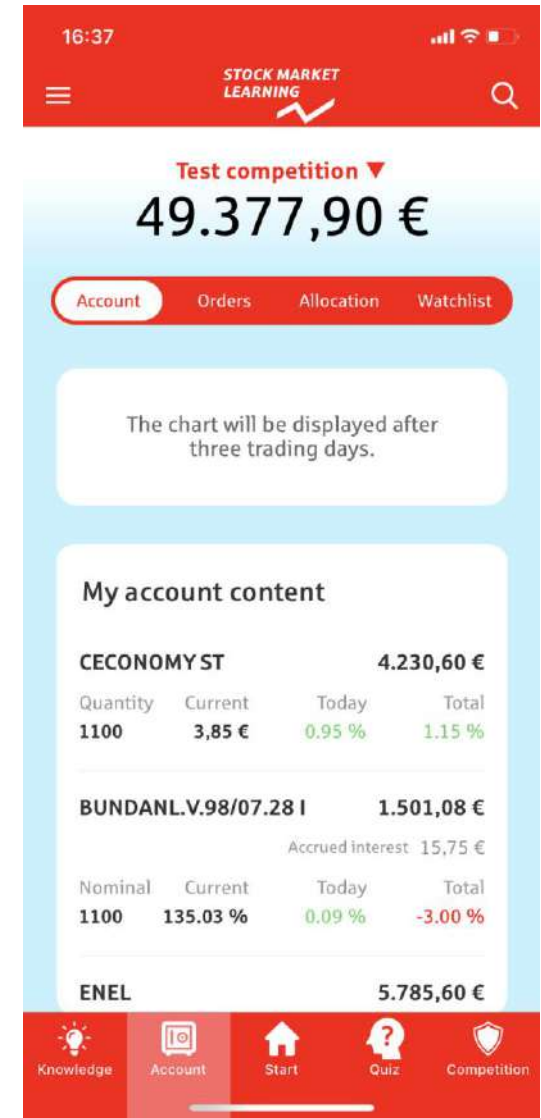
16:37

STOCK MARKET LEARNING

Test competition ▼
49.377,90 €

Account | Orders | Allocation | Watchlist

The chart will be displayed after three trading days.

My account content

CECONOMY ST 4.230,60 €
| Quantity | Current | Today | Total |
|---|---|---|---|
| 1100 | 3,85 € | 0.95 % | 1.15 % |

BUNDANL.V.98/07.28 I 1.501,08 €
Accrued interest 15,75 €
| Nominal | Current | Today | Total |
|---|---|---|---|
| 1100 | 135.03 % | 0.09 % | -3.00 % |

ENEL 5.785,60 €

Knowledge | Account | Start | Quiz | Competition